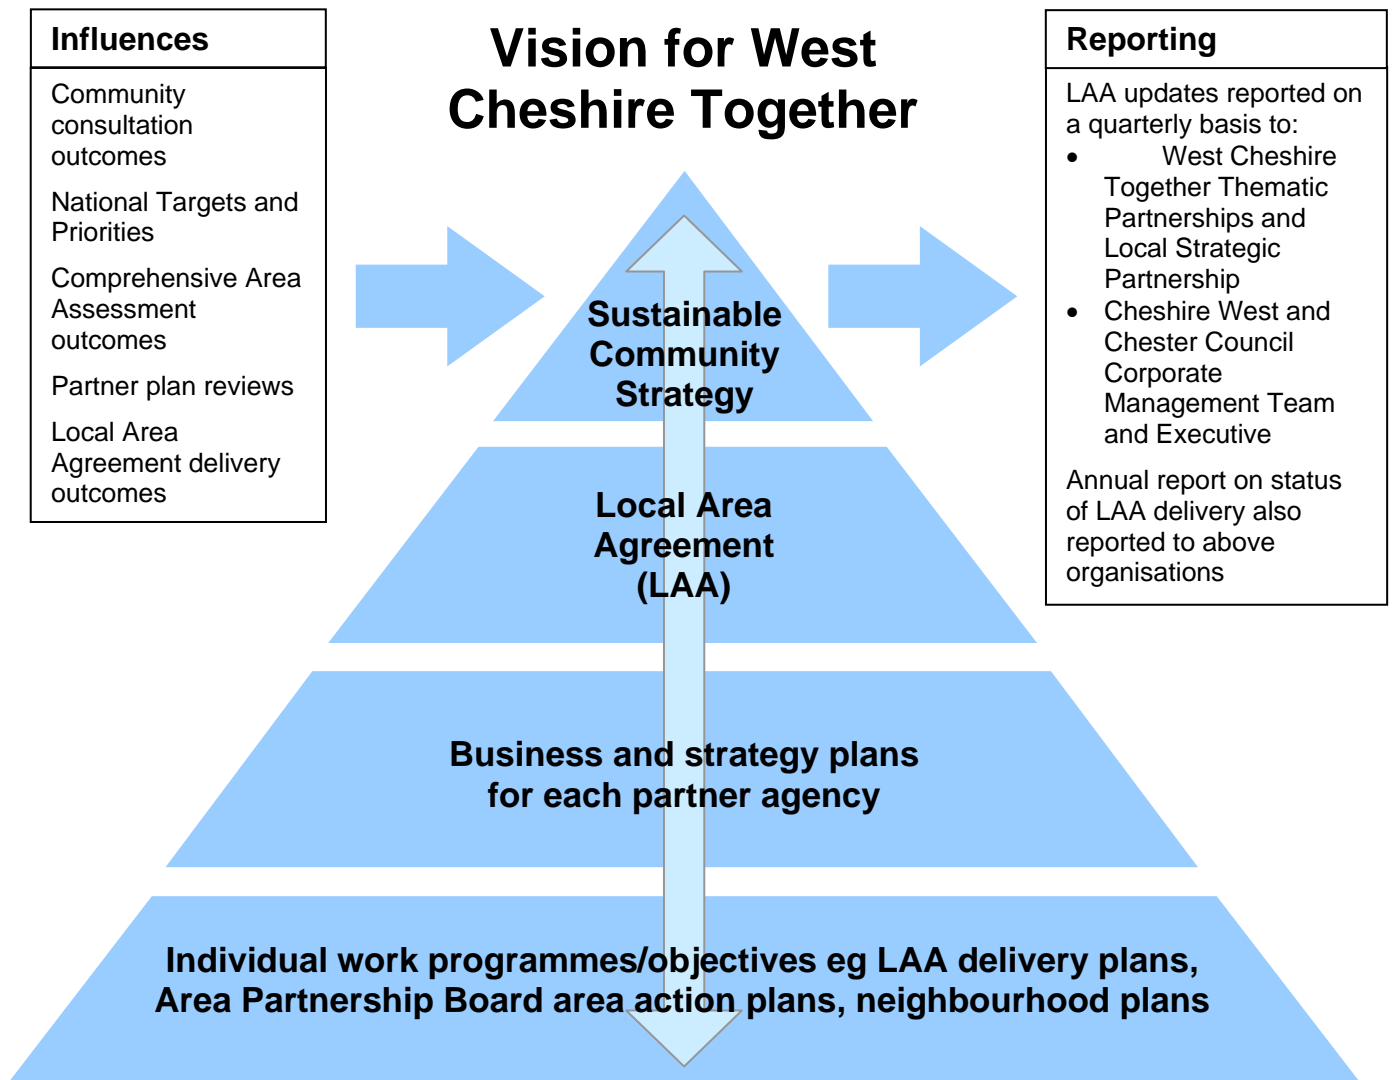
Influences

Community consultation outcomes

National Targets and Priorities

Comprehensive Area Assessment outcomes

Partner plan reviews

Local Area Agreement delivery outcomes

Vision for West Cheshire Together

Sustainable Community Strategy

Local Area Agreement (LAA)

Business and strategy plans for each partner agency

Individual work programmes/objectives eg LAA delivery plans, Area Partnership Board area action plans, neighbourhood plans

Reporting

LAA updates reported on a quarterly basis to:

- West Cheshire Together Thematic Partnerships and Local Strategic Partnership
- Cheshire West and Chester Council Corporate Management Team and Executive

Annual report on status of LAA delivery also reported to above organisations